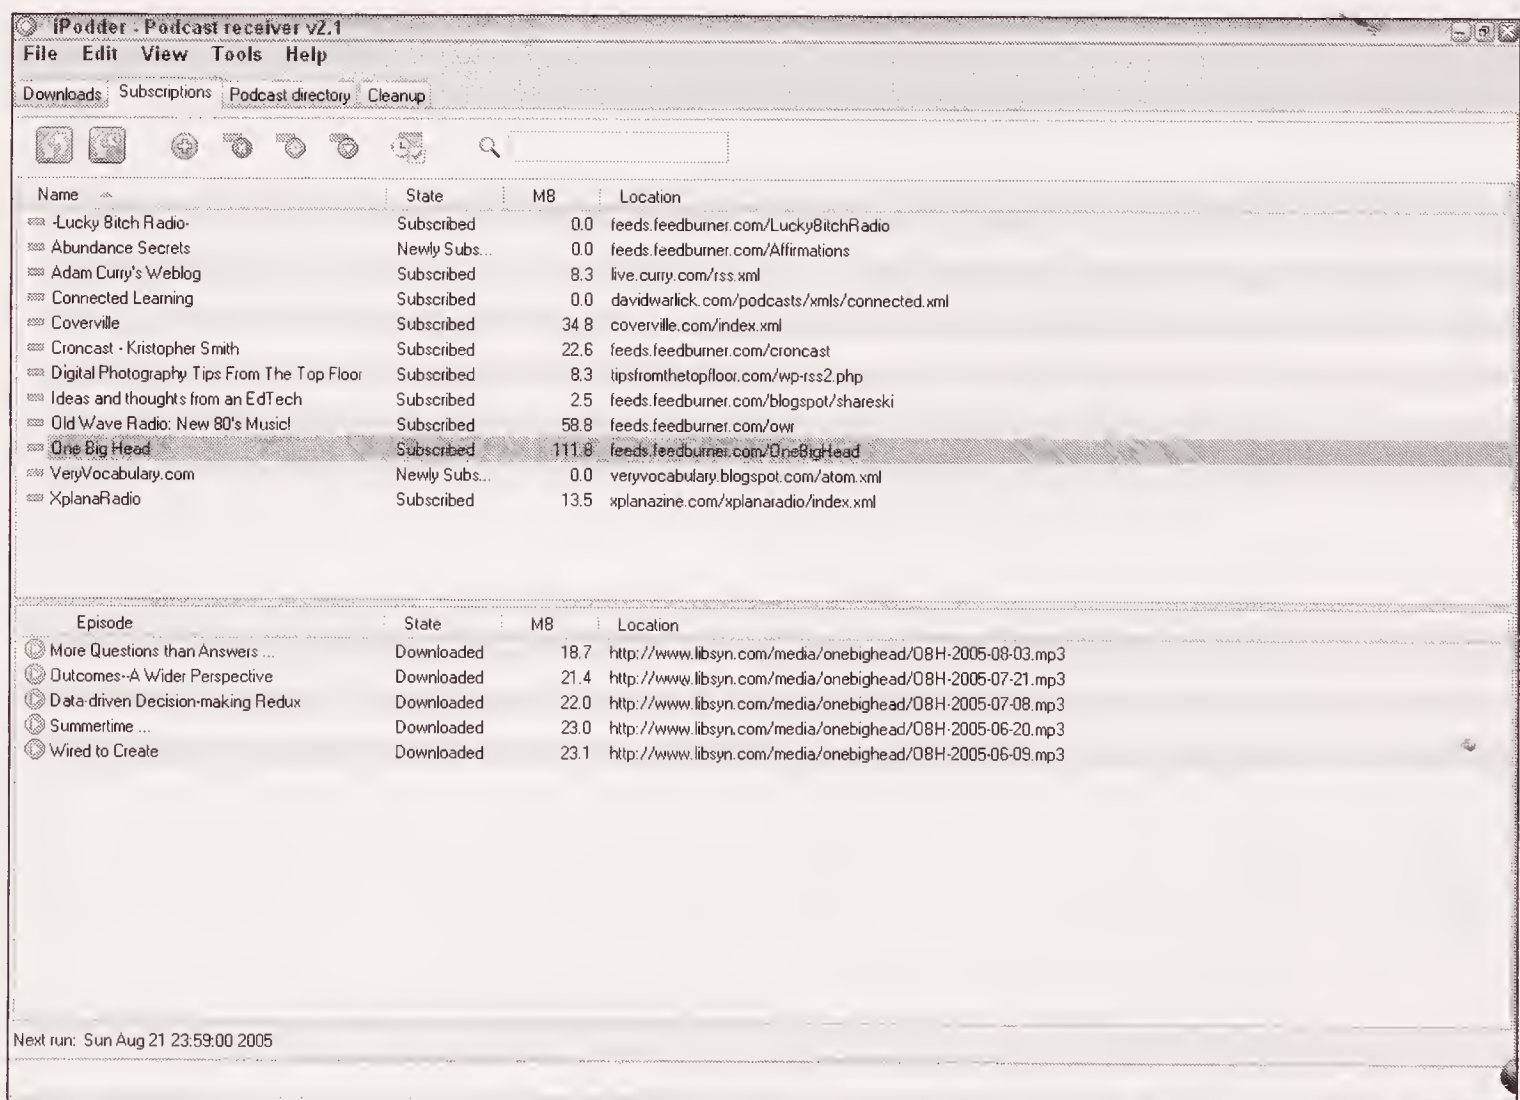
iPodder - Podcast receiver v2.1

File Edit View Tools Help

Downloads Subscriptions Podcast directory Cleanup

| Name | State | MB | Location |
|---|---|---|---|
| -Lucky Bitch Radio- | Subscribed | 0.0 | feeds.feedburner.com/LuckyBitchRadio |
| Abundance Secrets | Newly Subs... | 0.0 | feeds.feedburner.com/Affirmations |
| Adam Curry's Weblog | Subscribed | 8.3 | live.curry.com/rss.xml |
| Connected Learning | Subscribed | 0.0 | davidwarlick.com/podcasts/xmls/connected.xml |
| Coverville | Subscribed | 34 8 | coverville.com/index.xml |
| Croncast - Kristopher Smith | Subscribed | 22.6 | feeds.feedburner.com/croncast |
| Digital Photography Tips From The Top Floor | Subscribed | 8.3 | tipsfromthetopfloor.com/wp-rss2.php |
| Ideas and thoughts from an EdTech | Subscribed | 2.5 | feeds.feedburner.com/blogspot/shareski |
| Old Wave Radio: New 80's Music! | Subscribed | 58.8 | feeds.feedburner.com/owr |
| One Big Head | Subscribed | 111.8 | feeds.feedburner.com/OneBigHead |
| VeryVocabulary.com | Newly Subs... | 0.0 | veryvocabulary.blogspot.com/atom.xml |
| XplanaRadio | Subscribed | 13.5 | xplanazine.com/xplanaradio/index.xml |

| Episode | State | MB | Location |
|---|---|---|---|
| More Questions than Answers ... | Downloaded | 18.7 | http://www.libsyn.com/media/onebighead/OBH-2005-08-03.mp3 |
| Outcomes--A Wider Perspective | Downloaded | 21.4 | http://www.libsyn.com/media/onebighead/OBH-2005-07-21.mp3 |
| Data-driven Decision-making Redux | Downloaded | 22.0 | http://www.libsyn.com/media/onebighead/OBH-2005-07-08.mp3 |
| Summertime ... | Downloaded | 23.0 | http://www.libsyn.com/media/onebighead/OBH-2005-06-20.mp3 |
| Wired to Create | Downloaded | 23.1 | http://www.libsyn.com/media/onebighead/OBH-2005-06-09.mp3 |

Next run: Sun Aug 21 23:59:00 2005